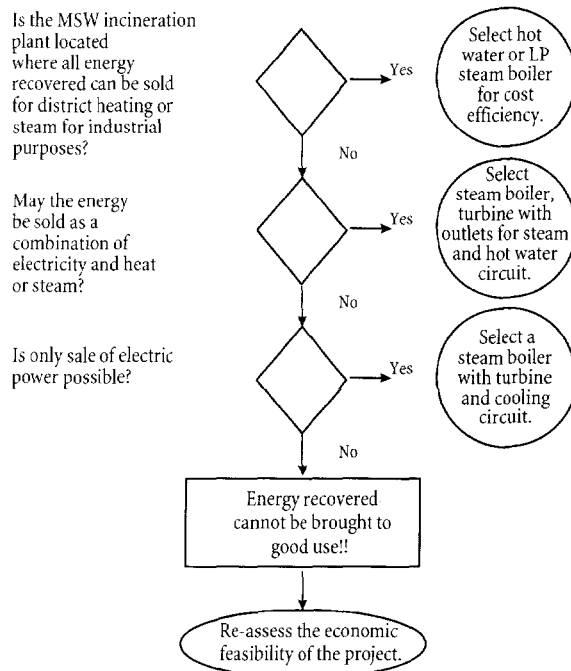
Is the MSW incineration plant located where all energy recovered can be sold for district heating or steam for industrial purposes?

Yes

Select hot water or LP steam boiler for cost efficiency.

No

May the energy be sold as a combination of electricity and heat or steam?

Yes

Select steam boiler, turbine with outlets for steam and hot water circuit.

No

Is only sale of electric power possible?

Yes

Select a steam boiler with turbine and cooling circuit.

No

Energy recovered cannot be brought to good use!!

Re-assess the economic feasibility of the project.